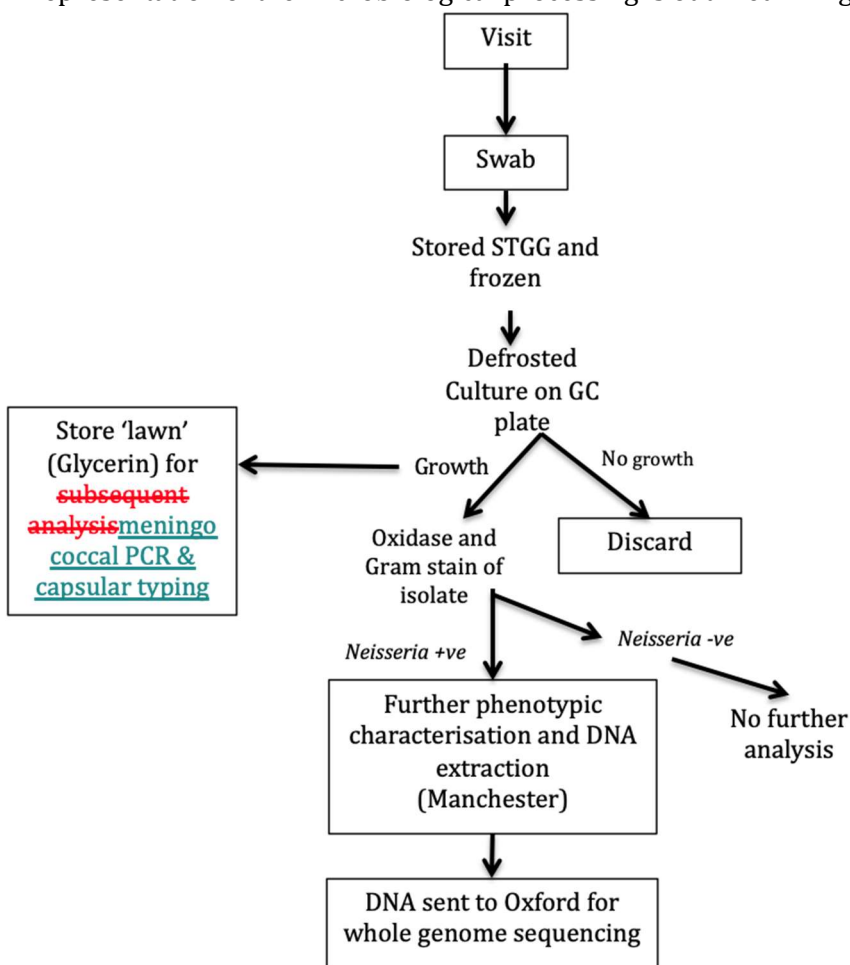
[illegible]

Visit

Swab

Stored STGG and frozen

Defrosted Culture on GC plate

Store 'lawn' (Glycerin) for ~~subsequent analysis~~meningococcal PCR & capsular typing

Growth

No growth

Oxidase and Gram stain of isolate

Discard

*Neisseria +ve*

*Neisseria -ve*

Further phenotypic characterisation and DNA extraction (Manchester)

No further analysis

DNA sent to Oxford for whole genome sequencing